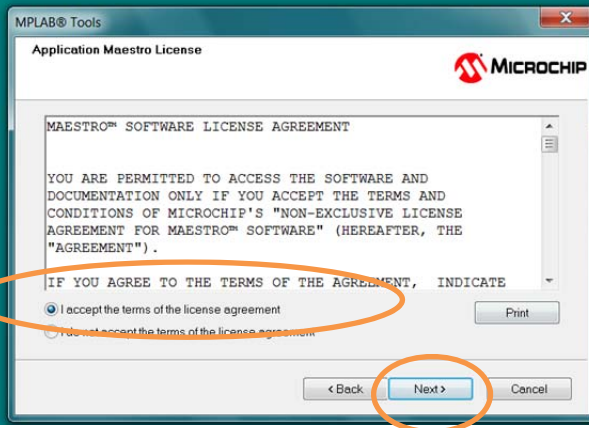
MPLAB® Tools

Application Maestro License

MICROCHIP

MAESTRO™ SOFTWARE LICENSE AGREEMENT

YOU ARE PERMITTED TO ACCESS THE SOFTWARE AND DOCUMENTATION ONLY IF YOU ACCEPT THE TERMS AND CONDITIONS OF MICROCHIP'S "NON-EXCLUSIVE LICENSE AGREEMENT FOR MAESTRO™ SOFTWARE" (HEREAFTER, THE "AGREEMENT").

IF YOU AGREE TO THE TERMS OF THE AGREEMENT, INDICATE

I accept the terms of the license agreement

I do not accept the terms of the license agreement

Print

< Back

Next >

Cancel